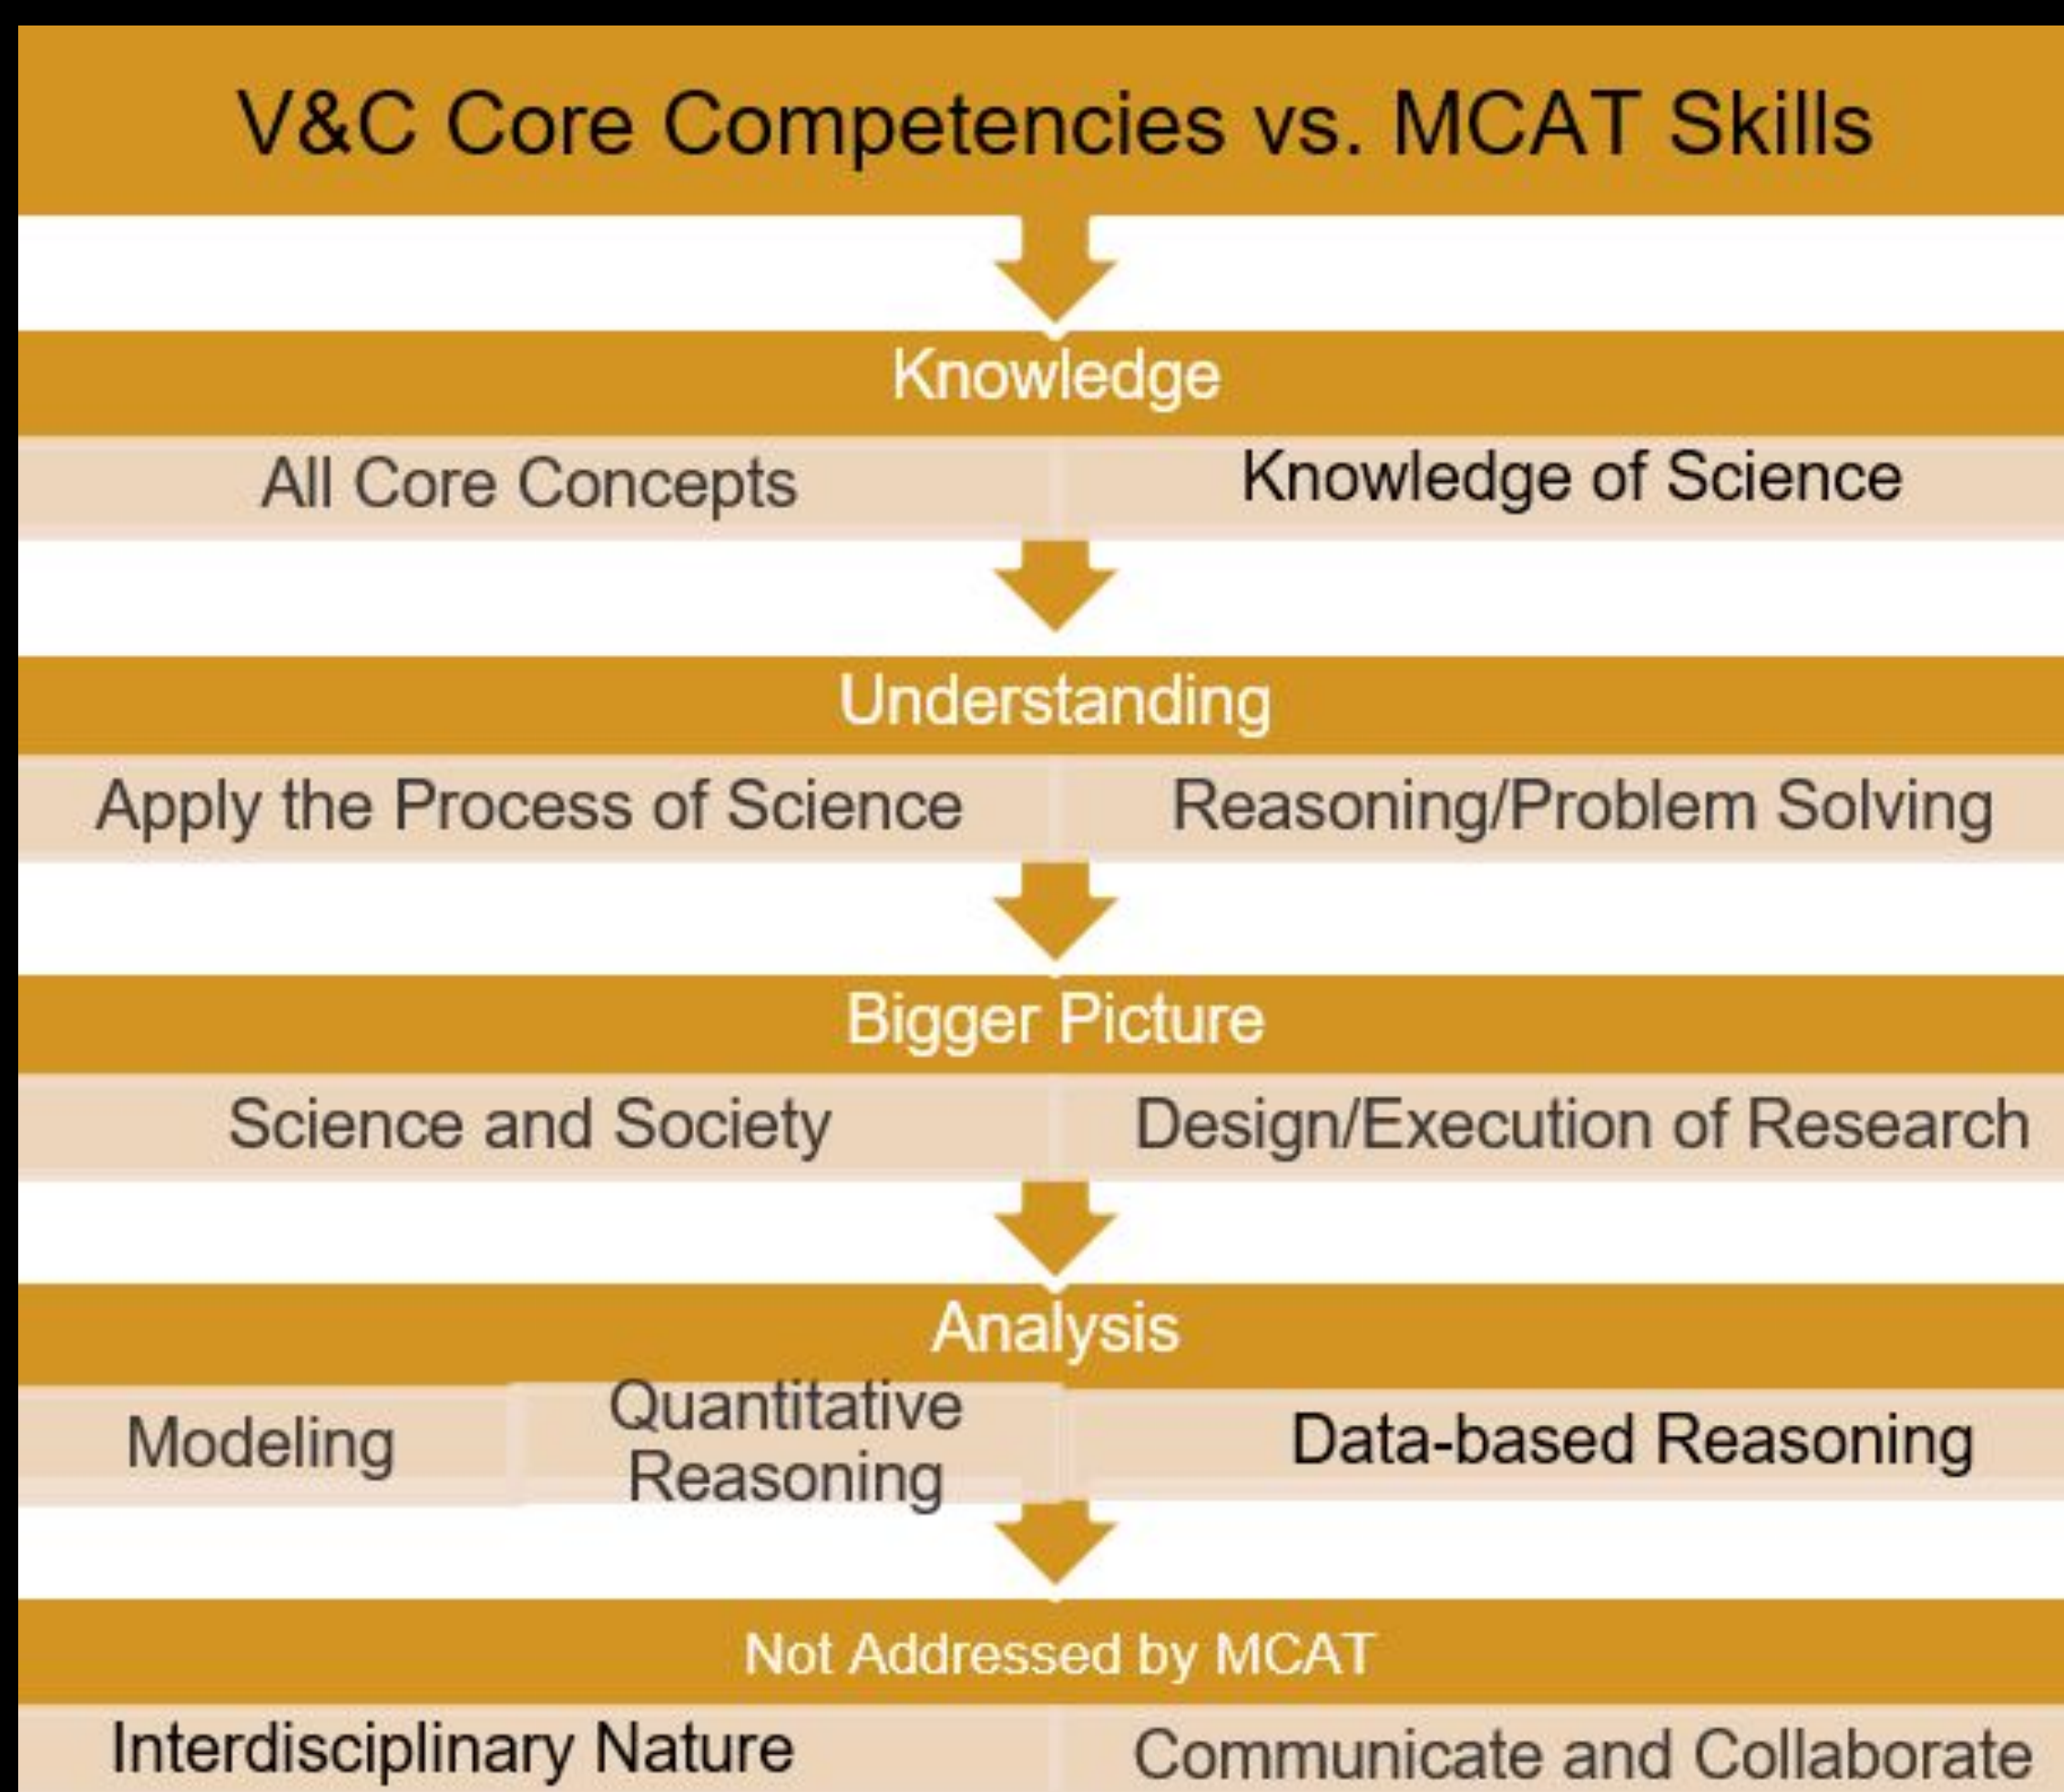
V&C Core Competencies vs. MCAT Skills

Knowledge

All Core Concepts

Knowledge of Science

Understanding

Apply the Process of Science

Reasoning/Problem Solving

Bigger Picture

Science and Society

Design/Execution of Research

Analysis

Modeling

Quantitative Reasoning

Data-based Reasoning

Not Addressed by MCAT

Interdisciplinary Nature

Communicate and Collaborate